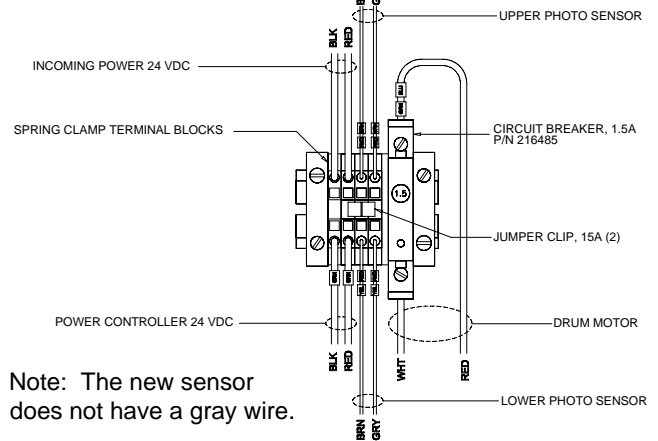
BRN
GRY
UPPER PHOTO SENSOR
BLK
RED
INCOMING POWER 24 VDC
SPRING CLAMP TERMINAL BLOCKS
CIRCUIT BREAKER, 1.5A
P/N 216485
1.5
JUMPER CLIP, 15A (2)
POWER CONTROLLER 24 VDC
DRUM MOTOR
BLK
RED
WHT
RED
Note: The new sensor does not have a gray wire.
LOWER PHOTO SENSOR
BRN
GRY